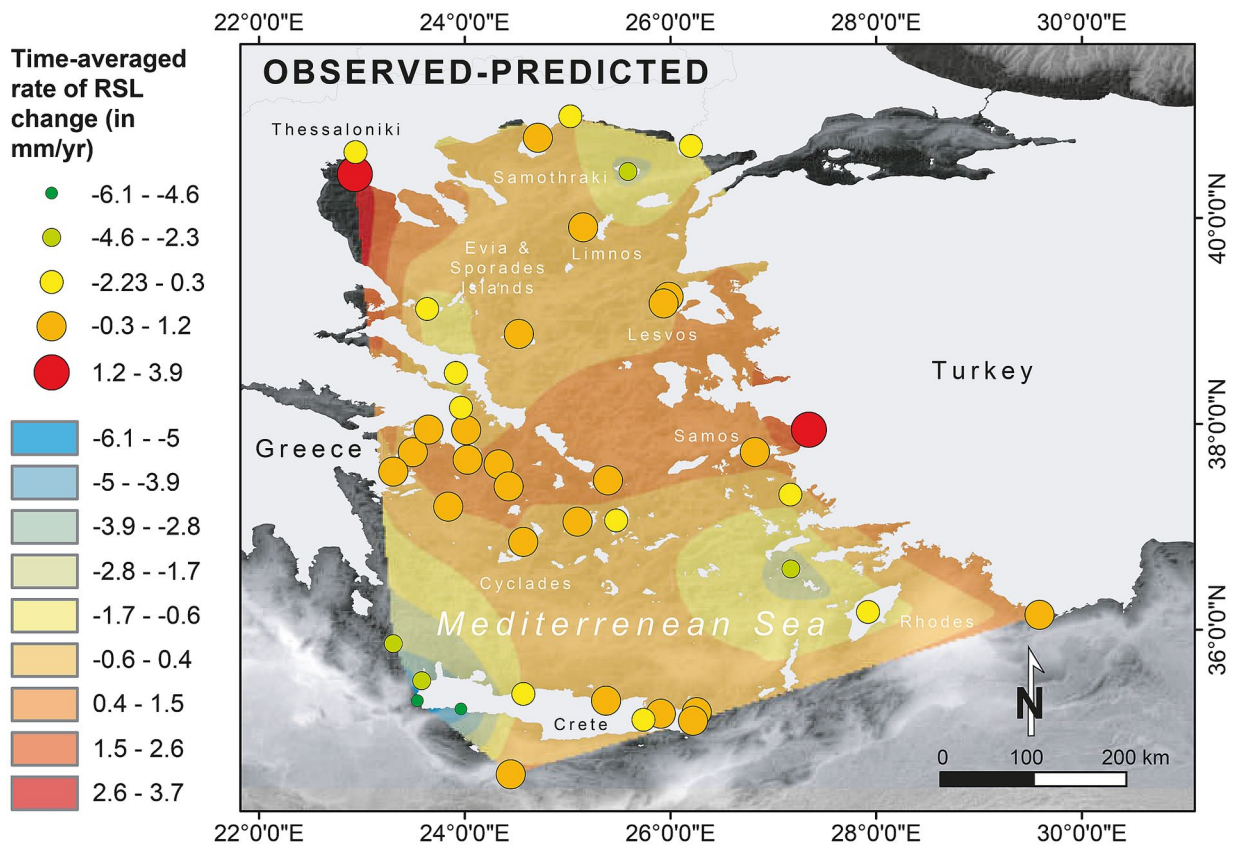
22°0'0"E 24°0'0"E 26°0'0"E 28°0'0"E 30°0'0"E

Time-averaged rate of RSL change (in mm/yr)

-6.1 - -4.6
-4.6 - -2.3
-2.23 - 0.3
-0.3 - 1.2
1.2 - 3.9

-6.1 - -5
-5 - -3.9
-3.9 - -2.8
-2.8 - -1.7
-1.7 - -0.6
-0.6 - 0.4
0.4 - 1.5
1.5 - 2.6
2.6 - 3.7

OBSERVED-PREDICTED

Thessaloniki
Samothraki
Evia & Sporades Islands
Limnos
Lesvos
Turkey
Greece
Samos
Cyclades
Mediterrenean Sea
Rhodes
Crete

N

0 100 200 km

40°0'0"N
38°0'0"N
36°0'0"N

22°0'0"E 24°0'0"E 26°0'0"E 28°0'0"E 30°0'0"E